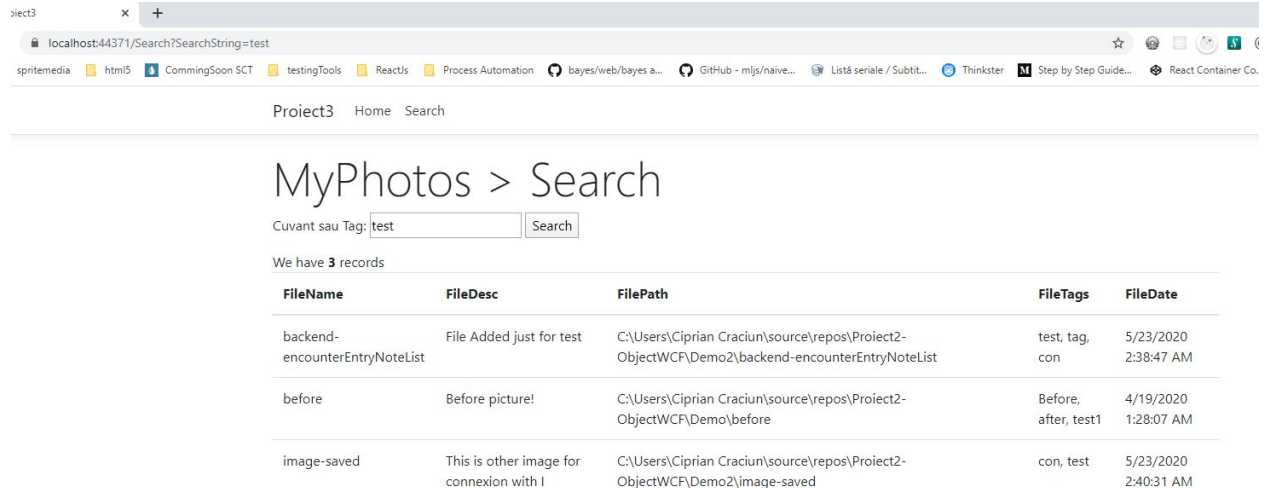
oiect3 × +

localhost:44371/Search?SearchString=test

spritemedia html5 CommingSoon SCT testingTools ReactJs Process Automation bayes/web/bayes a... GitHub - mljs/naive... Listă seriale / Subtit... Thinkster Step by Step Guide... React Container Co...

Proiect3 Home Search

MyPhotos > Search

Cuvant sau Tag: test Search

We have **3** records

| FileName | FileDesc | FilePath | FileTags | FileDate |
|---|---|---|---|---|
| backend-encounterEntryNoteList | File Added just for test | C:\Users\Ciprian Craciun\source\repos\Proiect2-ObjectWCF\Demo2\backend-encounterEntryNoteList | test, tag, con | 5/23/2020 2:38:47 AM |
| before | Before picture! | C:\Users\Ciprian Craciun\source\repos\Proiect2-ObjectWCF\Demo\before | Before, after, test1 | 4/19/2020 1:28:07 AM |
| image-saved | This is other image for connexion with I | C:\Users\Ciprian Craciun\source\repos\Proiect2-ObjectWCF\Demo2\image-saved | con, test | 5/23/2020 2:40:31 AM |